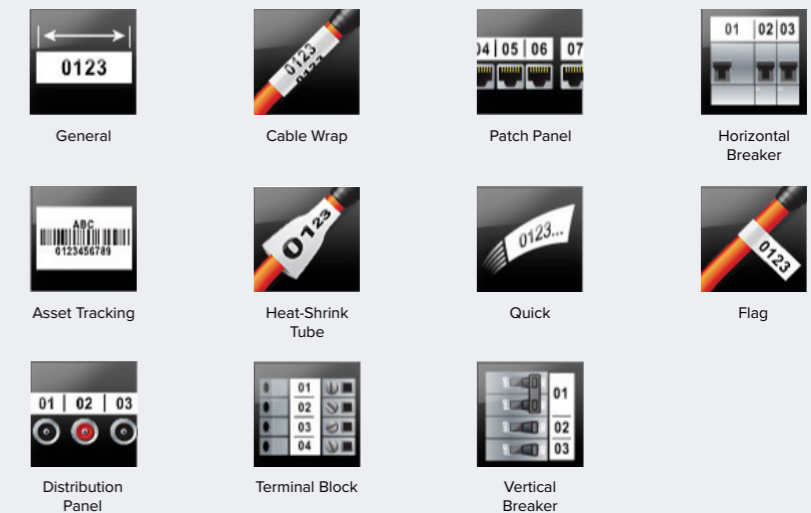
0123

General

0123

Cable Wrap

04 | 05 | 06 07

Patch Panel

01 | 02 | 03

Horizontal Breaker

ABC
0123456789

Asset Tracking

0123

Heat-Shrink Tube

0123...

Quick

0123

Flag

01 | 02 | 03

Distribution Panel

01
02
03
04

Terminal Block

01
02
03

Vertical Breaker